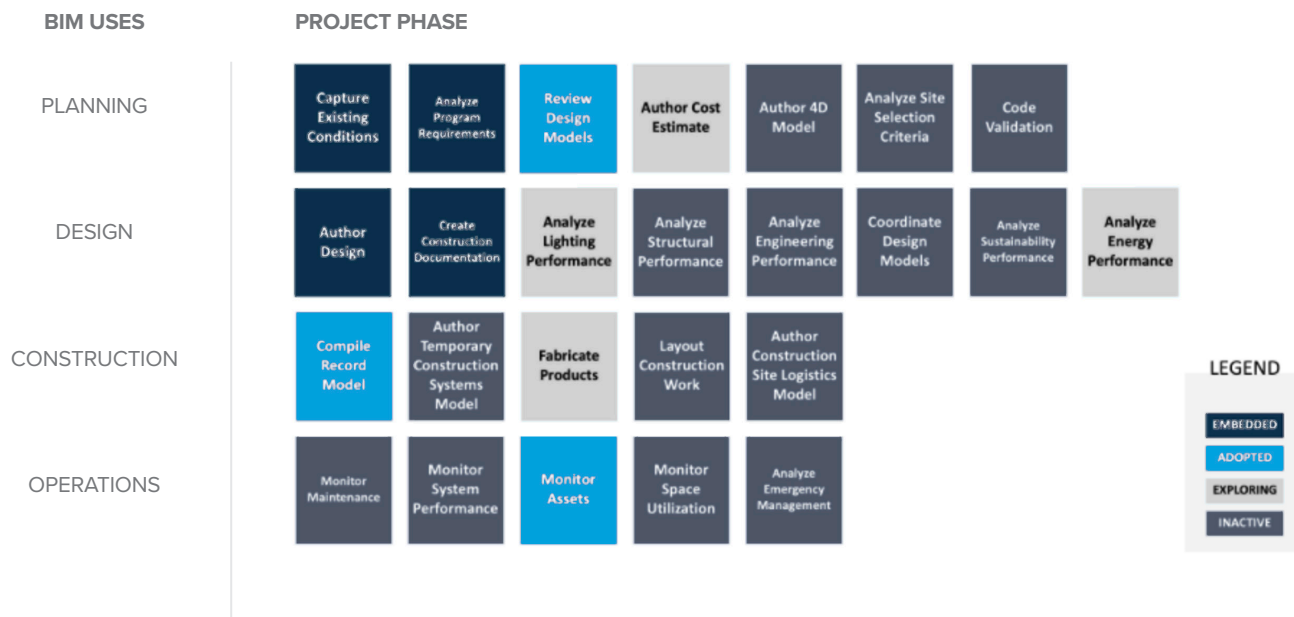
BIM USES

PROJECT PHASE

PLANNING

Capture Existing Conditions

Analyze Program Requirements

Review Design Models

Author Cost Estimate

Author 4D Model

Analyze Site Selection Criteria

Code Validation

DESIGN

Author Design

Create Construction Documentation

Analyze Lighting Performance

Analyze Structural Performance

Analyze Engineering Performance

Coordinate Design Models

Analyze Sustainability Performance

Analyze Energy Performance

CONSTRUCTION

Compile Record Model

Author Temporary Construction Systems Model

Fabricate Products

Layout Construction Work

Author Construction Site Logistics Model

OPERATIONS

Monitor Maintenance

Monitor System Performance

Monitor Assets

Monitor Space Utilization

Analyze Emergency Management

LEGEND

EMBEDDED

ADOPTED

EXPLORING

INACTIVE